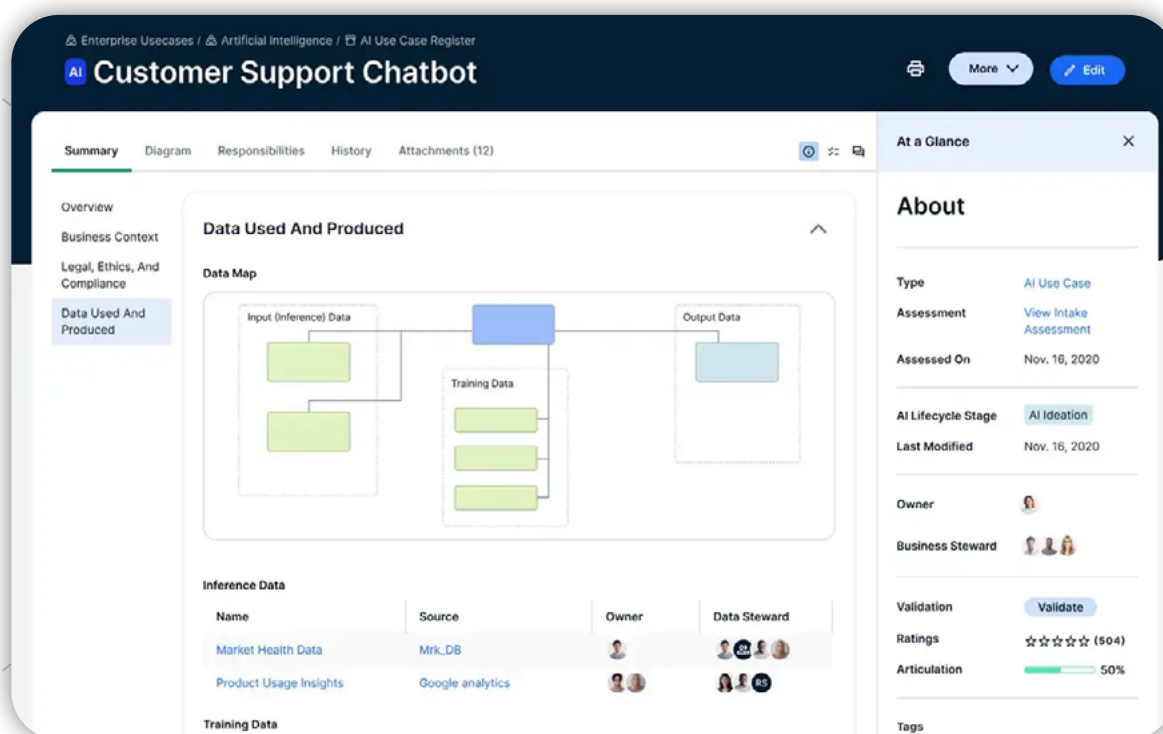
Enterprise Usecases / Artificial Intelligence / AI Use Case Register

AI Customer Support Chatbot

More Edit

Summary Diagram Responsibilities History Attachments (12)

Overview
Business Context
Legal, Ethics, And Compliance
Data Used And Produced

Data Used And Produced

Data Map

Input (Inference) Data
Training Data
Output Data

Inference Data

| Name | Source | Owner | Data Steward |
|---|---|---|---|
| Market Health Data | Mrk_DB | | |
| Product Usage Insights | Google analytics | | RS |

Training Data

At a Glance

About

Type AI Use Case
Assessment View Intake Assessment
Assessed On Nov. 16, 2020

AI Lifecycle Stage AI Ideation
Last Modified Nov. 16, 2020

Owner
Business Steward

Validation Validate
Ratings (504)
Articulation 50%

Tags